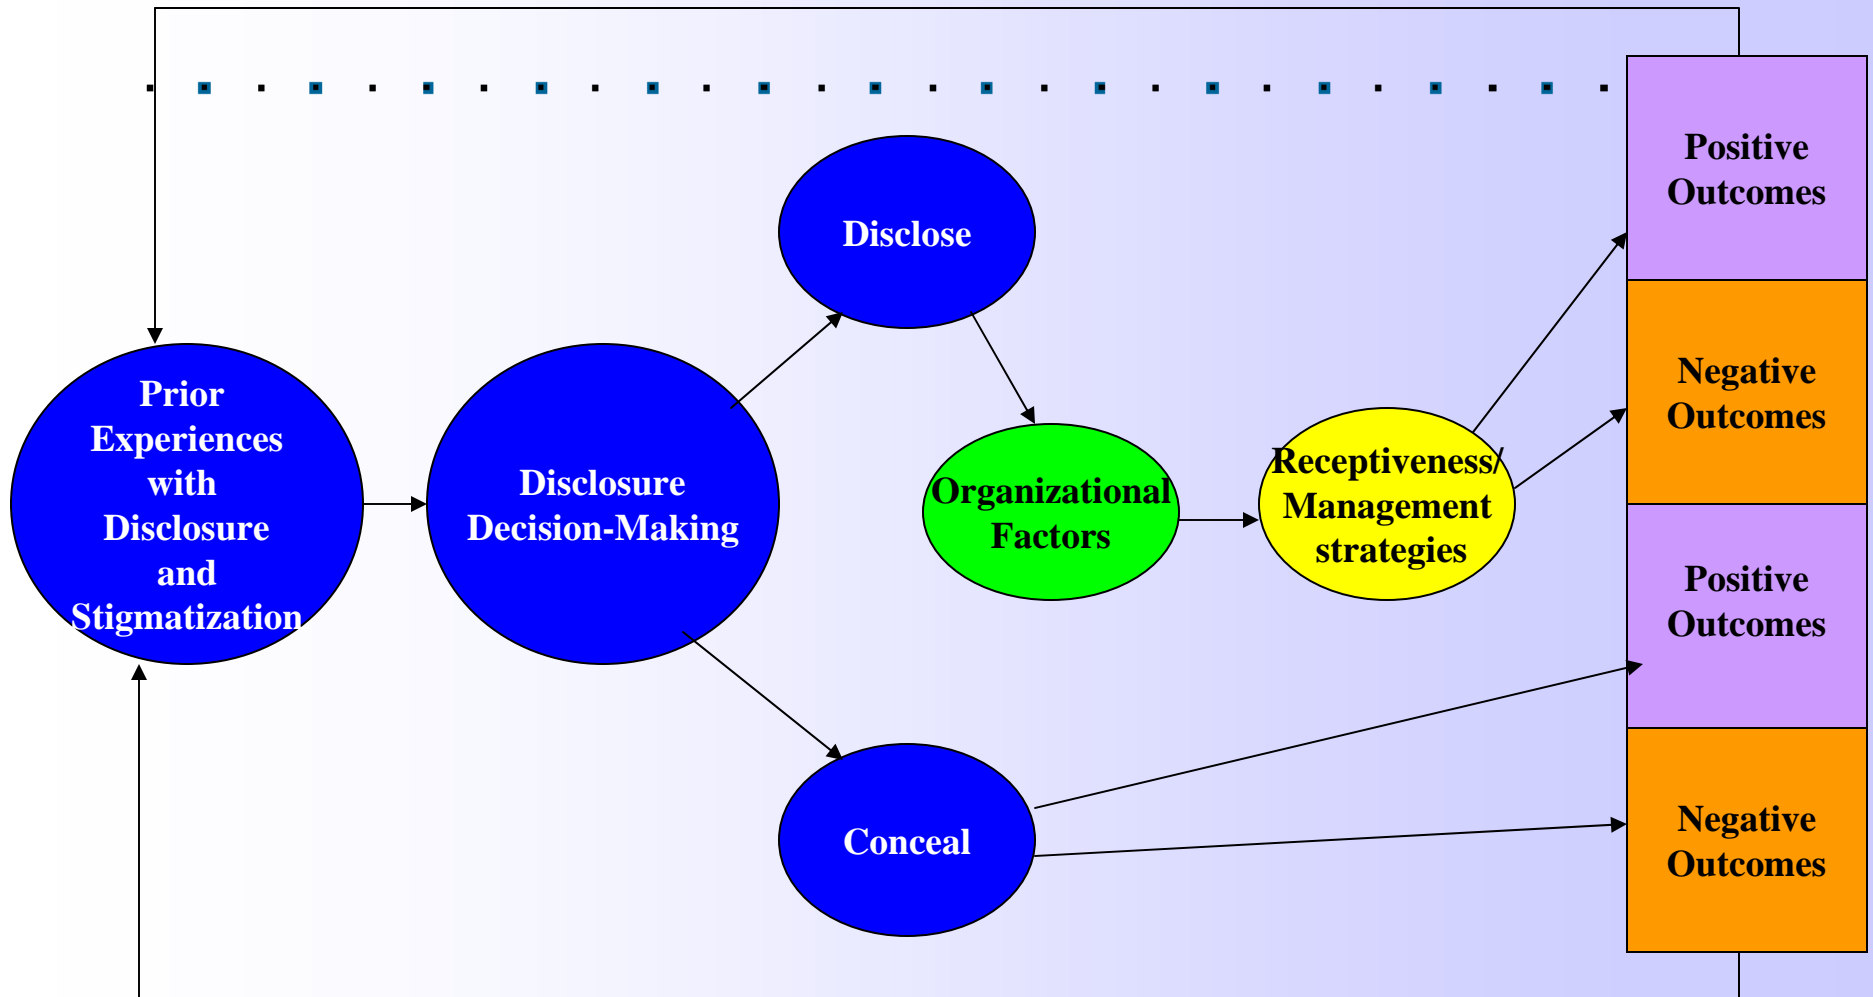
Prior Experiences with Disclosure and Stigmatization

Disclosure Decision-Making

Disclose

Organizational Factors

Receptiveness/ Management strategies

Conceal

Positive Outcomes

Negative Outcomes

Positive Outcomes

Negative Outcomes